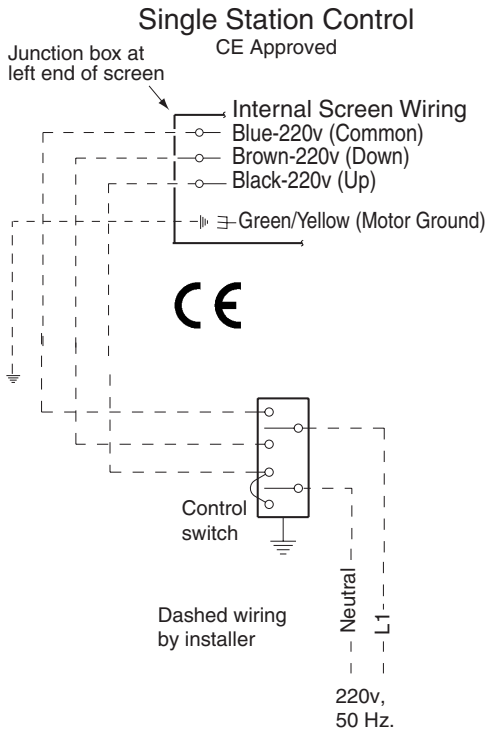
Single Station Control
CE Approved

Junction box at left end of screen

Internal Screen Wiring
Blue-220v (Common)
Brown-220v (Down)
Black-220v (Up)
Green/Yellow (Motor Ground)

CE

Control switch

Dashed wiring by installer

Neutral
L1

220v, 50 Hz.